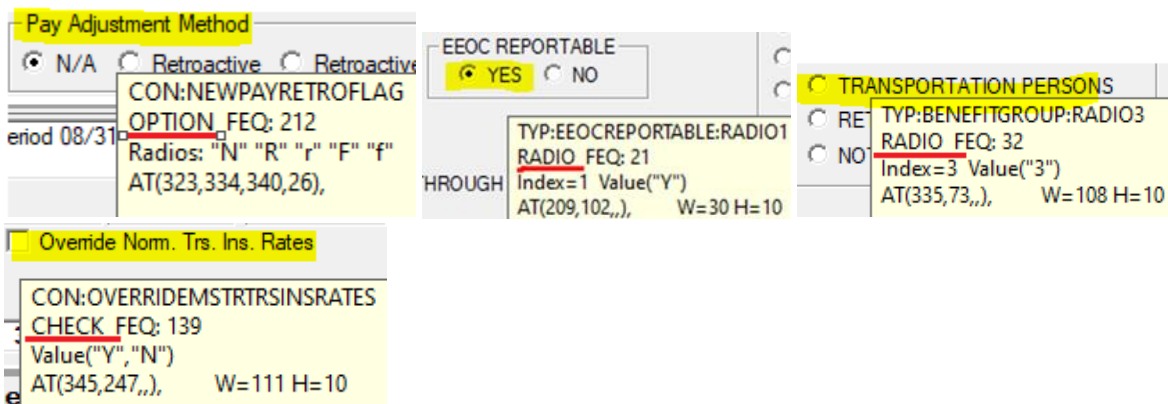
Pay Adjustment Method
N/A Retroactive Retroactive
CON:NEWPAYRETROFLAG
OPTION FEQ: 212
Radios: "N" "R" "r" "F" "f"
AT(323,334,340,26),
eriod 08/31

EEOC REPORTABLE
YES NO
TYP:EEOCREPORTABLE:RADIO1
RADIO FEQ: 21
Index=1 Value("Y")
AT(209,102,,), W=30 H=10
THROUGH

TRANSPORTATION PERSONS
RET
NOT
TYP:BENEFITGROUP:RADIO3
RADIO FEQ: 32
Index=3 Value("3")
AT(335,73,,), W=108 H=10

Override Norm. Trs. Ins. Rates
CON:OVERRIDEMSTRTRSINSRATES
CHECK FEQ: 139
Value("Y","N")
AT(345,247,,), W=111 H=10
e